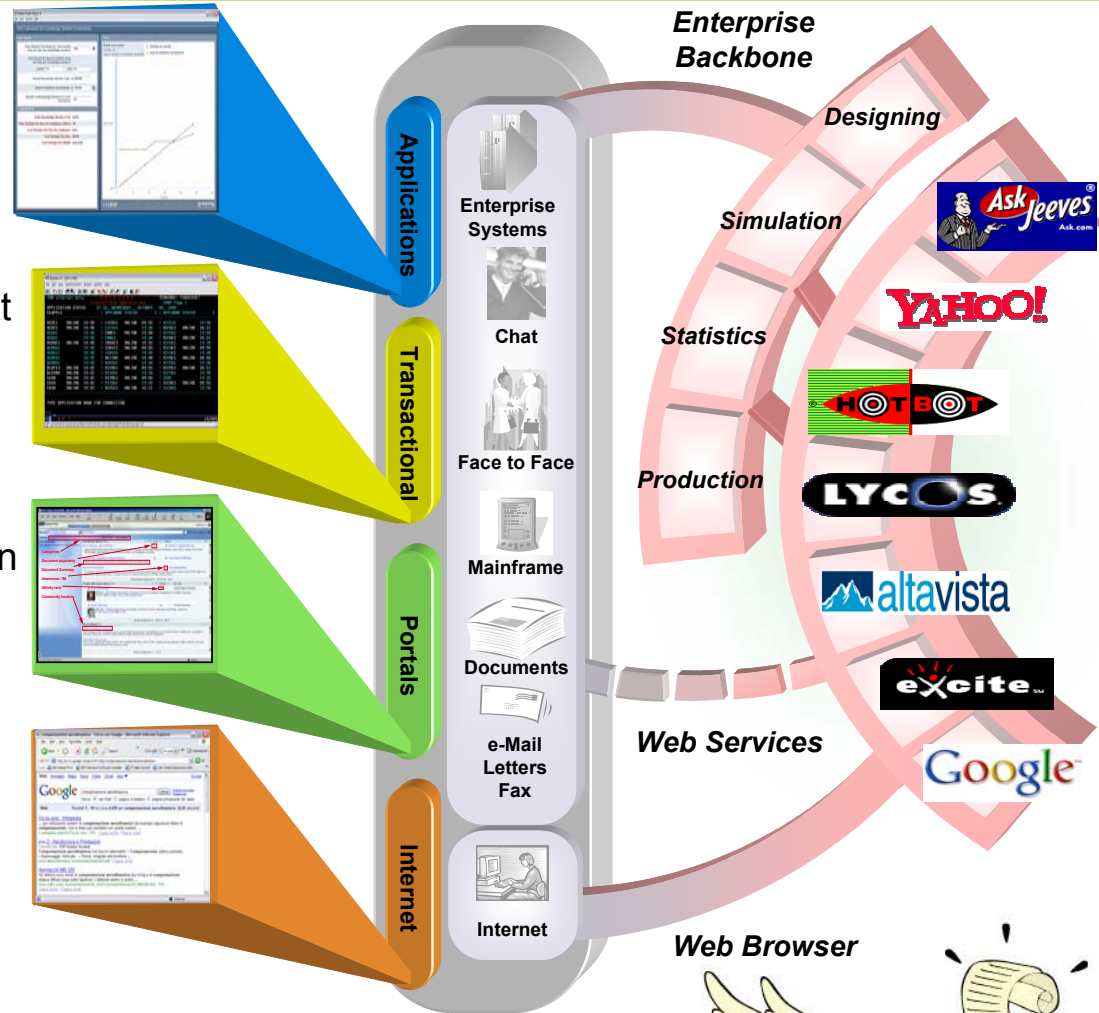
Enterprise Backbone

Designing

Simulation

Statistics

Production

Web Services

Web Browser

Applications

Transactional

Portals

Internet

Enterprise Systems

Chat

Face to Face

Mainframe

Documents

e-Mail Letters Fax

Internet

Ask Jeeves

Ask.com

YAHOO!

HOTBOT

LYCOS

altavista

excite

Google

t

n